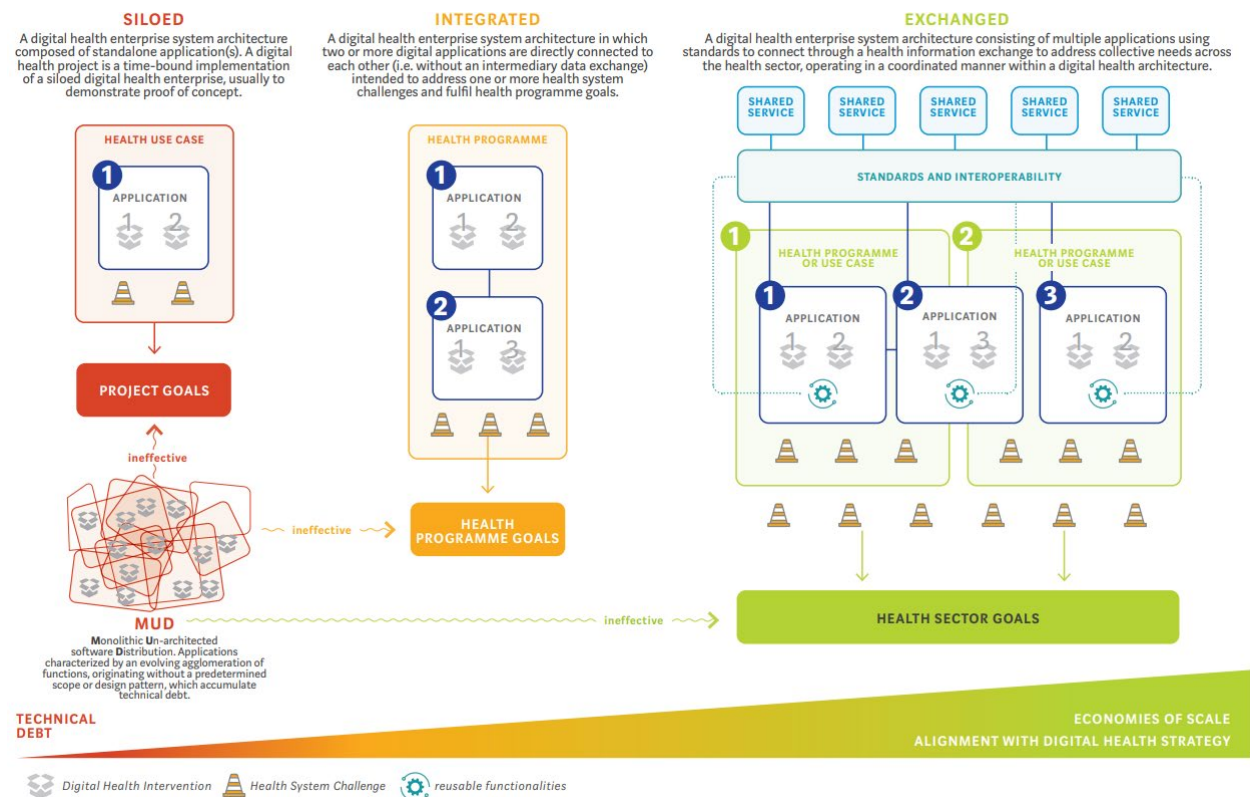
SILOED

A digital health enterprise system architecture composed of standalone application(s). A digital health project is a time-bound implementation of a siloed digital health enterprise, usually to demonstrate proof of concept.

HEALTH USE CASE

1

APPLICATION

1 2

PROJECT GOALS

ineffective

MUD

Monolithic Un-architected software Distribution. Applications characterized by an evolving agglomeration of functions, originating without a predetermined scope or design pattern, which accumulate technical debt.

ineffective

INTEGRATED

A digital health enterprise system architecture in which two or more digital applications are directly connected to each other (i.e. without an intermediary data exchange) intended to address one or more health system challenges and fulfil health programme goals.

HEALTH PROGRAMME

1

APPLICATION

1 2

2

APPLICATION

1 3

HEALTH PROGRAMME GOALS

EXCHANGED

A digital health enterprise system architecture consisting of multiple applications using standards to connect through a health information exchange to address collective needs across the health sector, operating in a coordinated manner within a digital health architecture.

SHARED SERVICE

SHARED SERVICE

SHARED SERVICE

SHARED SERVICE

SHARED SERVICE

STANDARDS AND INTEROPERABILITY

1

HEALTH PROGRAMME OR USE CASE

2

HEALTH PROGRAMME OR USE CASE

1

APPLICATION

1 2

2

APPLICATION

1 3

3

APPLICATION

1 2

ineffective

HEALTH SECTOR GOALS

TECHNICAL DEBT

ECONOMIES OF SCALE

ALIGNMENT WITH DIGITAL HEALTH STRATEGY

Digital Health Intervention Health System Challenge reusable functionalities